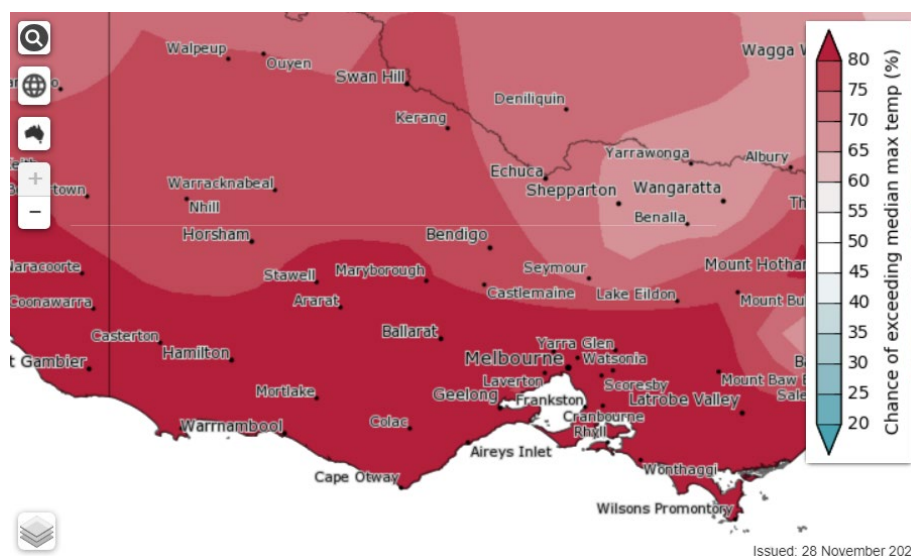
+
−
Walpeup
Ouyen
Swan Hill
Wagga W
Deniliquin
Kerang
Yarrawonga
Albury
Echuca
Shepparton
Wangaratta
Warracknabeal
town
Nhill
Benalla
Th
Horsham
Bendigo
Naracoorte
Mount Hotha
Seymour
Stawell
Maryborough
Coonawarra
Castlemaine
Lake Eildon
Ararat
Mount Bu
Ballarat
Casterton
Yarra Glen
Melbourne
Watsonia
t Gambier
Hamilton
B
Laverton
Scoresby
Mount Baw B
Mortlake
Geelong
Sale
Frankston
Latrobe Valley
Cranbourne
Colac
Warrnambool
Rhyll
Aireys Inlet
Wonthaggi
Cape Otway
Wilsons Promontory
80
75
70
65
60
55
50
45
40
35
30
25
20
Chance of exceeding median max temp (%)
Issued: 28 November 202